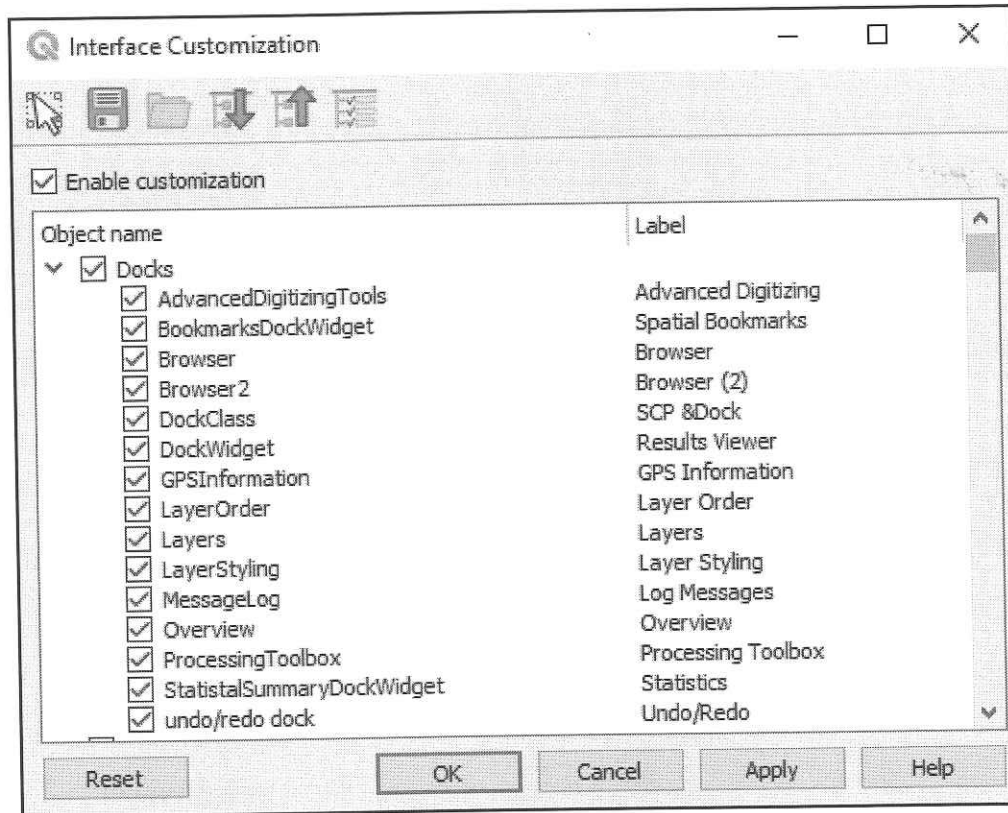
Interface Customization

Enable customization

| Object name | Label |
|---|---|
| Docks | |
| AdvancedDigitizingTools | Advanced Digitizing |
| BookmarksDockWidget | Spatial Bookmarks |
| Browser | Browser |
| Browser2 | Browser (2) |
| DockClass | SCP &Dock |
| DockWidget | Results Viewer |
| GPSInformation | GPS Information |
| LayerOrder | Layer Order |
| Layers | Layers |
| LayerStyling | Layer Styling |
| MessageLog | Log Messages |
| Overview | Overview |
| ProcessingToolbox | Processing Toolbox |
| StatistalSummaryDockWidget | Statistics |
| undo/redo dock | Undo/Redo |

Reset OK Cancel Apply Help